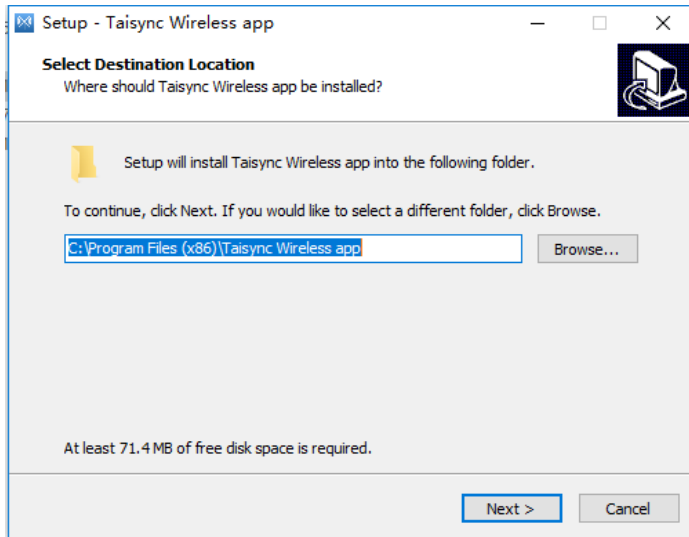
Setup - Taisync Wireless app

Select Destination Location
Where should Taisync Wireless app be installed?

Setup will install Taisync Wireless app into the following folder.

To continue, click Next. If you would like to select a different folder, click Browse.

C:\Program Files (x86)\Taisync Wireless app

Browse...

At least 71.4 MB of free disk space is required.

Next >

Cancel